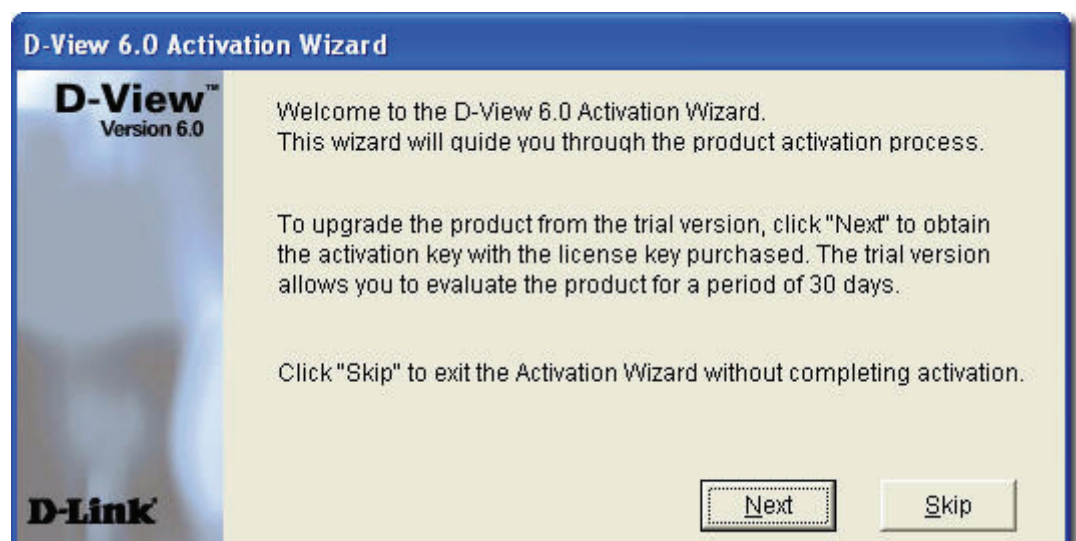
D-View 6.0 Activation Wizard

D-View™
Version 6.0

Welcome to the D-View 6.0 Activation Wizard.
This wizard will guide you through the product activation process.

To upgrade the product from the trial version, click "Next" to obtain the activation key with the license key purchased. The trial version allows you to evaluate the product for a period of 30 days.

Click "Skip" to exit the Activation Wizard without completing activation.

D-Link

Next

Skip